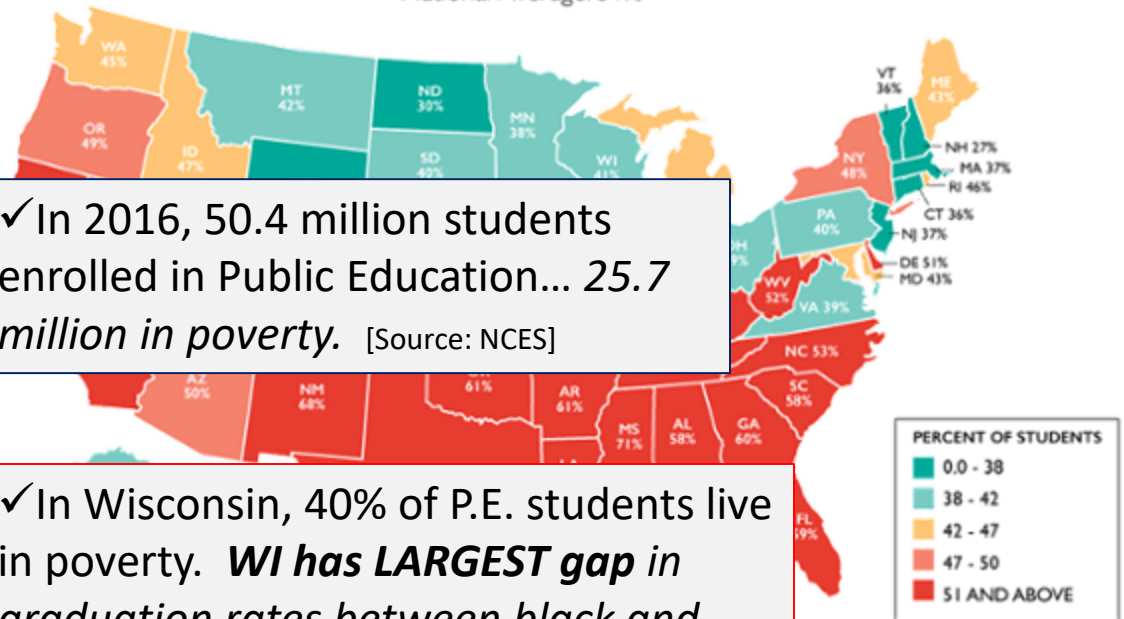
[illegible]

WA 45%

MT 42%

ND 30%

MN 38%

OR 49%

ID 47%

SD 40%

WI 41%

VT 36%

ME 43%

NH 27%

MA 37%

RI 46%

NY 48%

CT 36%

PA 40%

NJ 37%

DE 51%

MD 43%

WV 52%

VA 39%

NC 53%

AZ 50%

NM 68%

61%

AR 61%

SC 58%

MS 71%

AL 58%

GA 60%

FL 59%

✓In 2016, 50.4 million students enrolled in Public Education… *25.7 million in poverty.* [Source: NCES]

✓In Wisconsin, 40% of P.E. students live in poverty. ***WI has LARGEST gap*** *in graduation rates between black and*

PERCENT OF STUDENTS
0.0 - 38
38 - 42
42 - 47
47 - 50
51 AND ABOVE